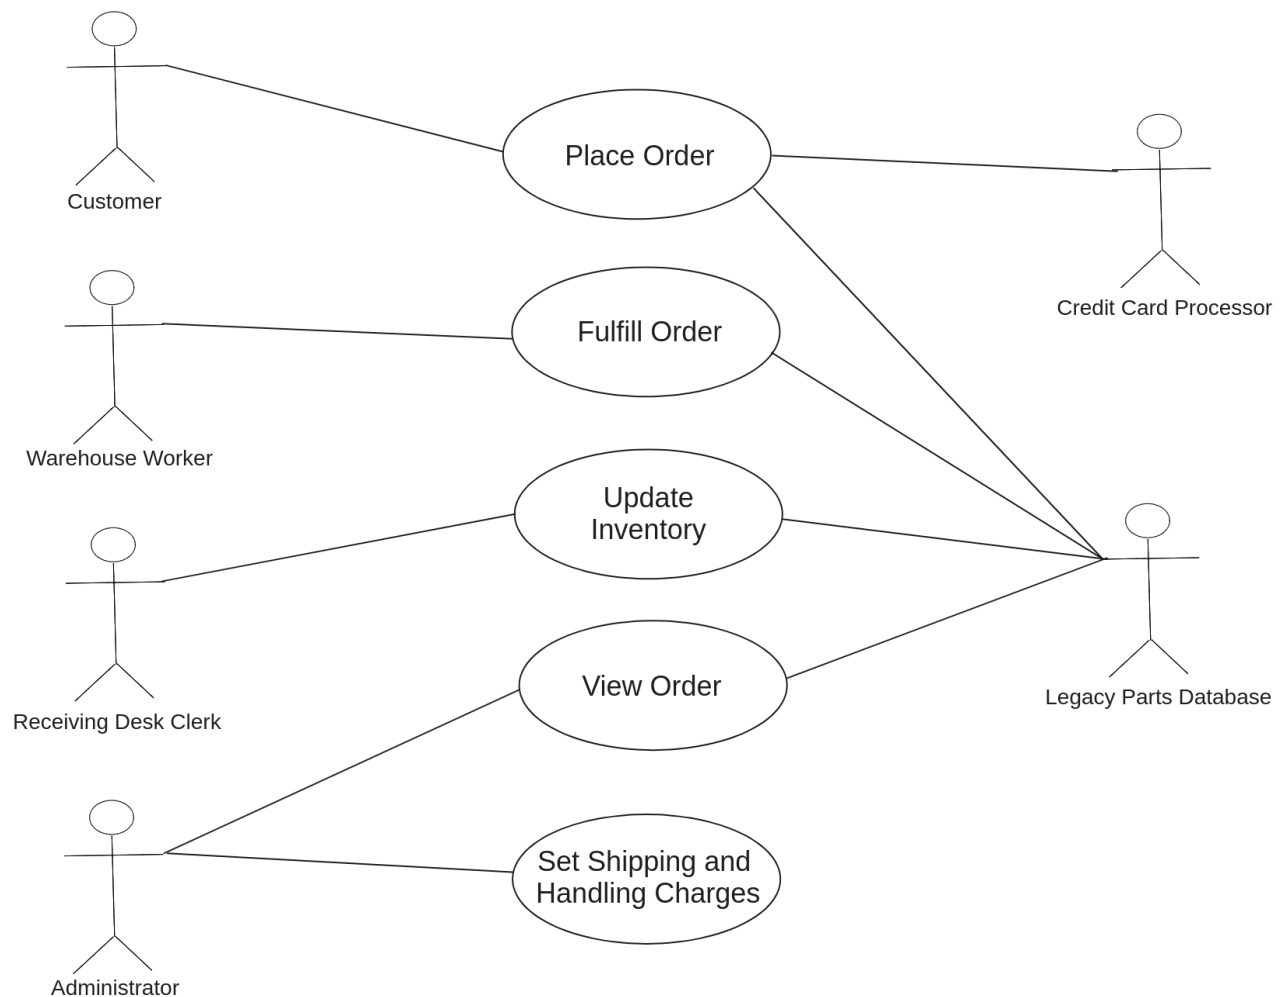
Customer

Place Order

Credit Card Processor

Warehouse Worker

Fulfill Order

Receiving Desk Clerk

Update Inventory

Legacy Parts Database

View Order

Administrator

Set Shipping and Handling Charges